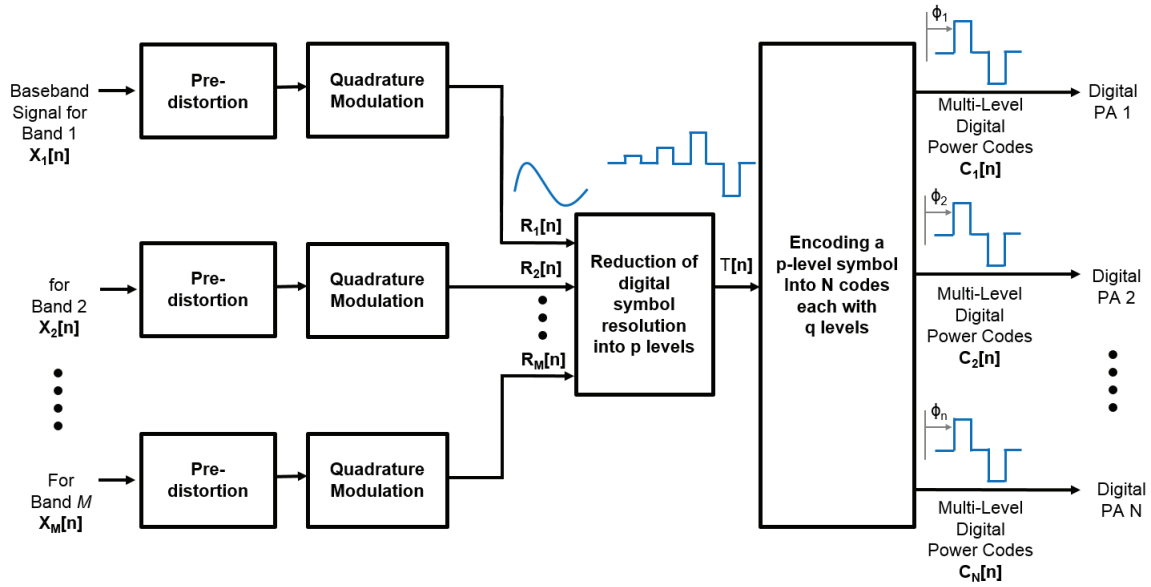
Baseband Signal for Band 1
$X_1[n]$

Pre-distortion

Quadrature Modulation

for Band 2
$X_2[n]$

Pre-distortion

Quadrature Modulation

For Band $M$
$X_M[n]$

Pre-distortion

Quadrature Modulation

$R_1[n]$

$R_2[n]$

$R_M[n]$

Reduction of digital symbol resolution into p levels

T[n]

Encoding a p-level symbol Into N codes each with q levels

$\phi_1$

Multi-Level Digital Power Codes
$C_1[n]$

Digital PA 1

$\phi_2$

Multi-Level Digital Power Codes
$C_2[n]$

Digital PA 2

$\phi_n$

Multi-Level Digital Power Codes
$C_N[n]$

Digital PA N